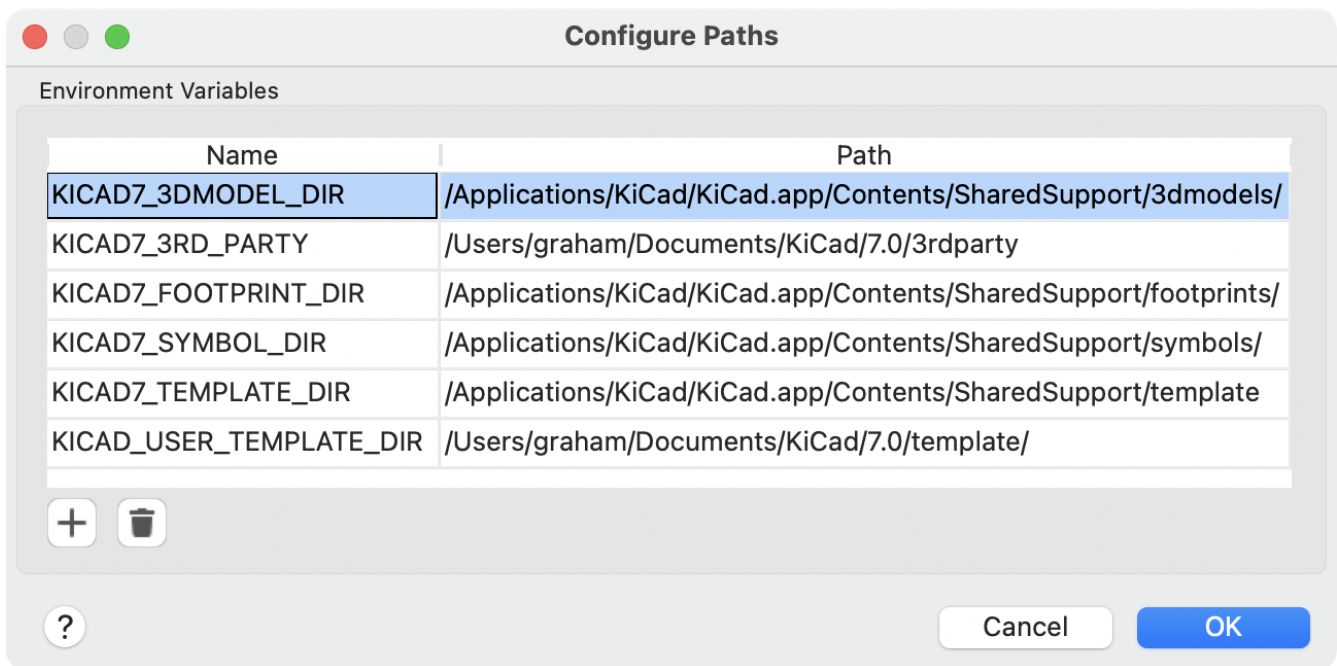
Configure Paths

Environment Variables

| Name | Path |
|---|---|
| KICAD7_3DMODEL_DIR | /Applications/KiCad/KiCad.app/Contents/SharedSupport/3dmodels/ |
| KICAD7_3RD_PARTY | /Users/graham/Documents/KiCad/7.0/3rdparty |
| KICAD7_FOOTPRINT_DIR | /Applications/KiCad/KiCad.app/Contents/SharedSupport/footprints/ |
| KICAD7_SYMBOL_DIR | /Applications/KiCad/KiCad.app/Contents/SharedSupport/symbols/ |
| KICAD7_TEMPLATE_DIR | /Applications/KiCad/KiCad.app/Contents/SharedSupport/template |
| KICAD_USER_TEMPLATE_DIR | /Users/graham/Documents/KiCad/7.0/template/ |

+

?

Cancel

OK